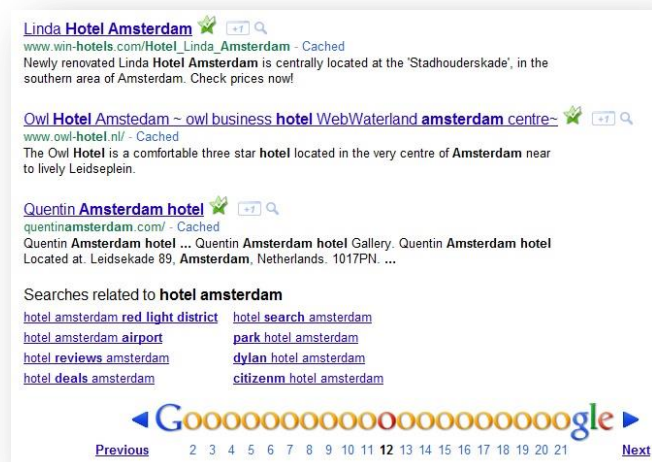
Linda Hotel Amsterdam +1
www.win-hotels.com/Hotel_Linda_Amsterdam - Cached
Newly renovated Linda Hotel Amsterdam is centrally located at the 'Stadhouderskade', in the southern area of Amsterdam. Check prices now!

Owl Hotel Amstedam ~ owl business hotel WebWaterland amsterdam centre~ +1
www.owl-hotel.nl/ - Cached
The Owl Hotel is a comfortable three star hotel located in the very centre of Amsterdam near to lively Leidseplein.

Quentin Amsterdam hotel +1
quentinamsterdam.com/ - Cached
Quentin Amsterdam hotel ... Quentin Amsterdam hotel Gallery. Quentin Amsterdam hotel Located at. Leidsekade 89, Amsterdam, Netherlands. 1017PN. ...

Searches related to hotel amsterdam

| | |
|---|---|
| hotel amsterdam red light district | hotel search amsterdam |
| hotel amsterdam airport | park hotel amsterdam |
| hotel reviews amsterdam | dylan hotel amsterdam |
| hotel deals amsterdam | citizenm hotel amsterdam |

Gooooooooooooooooooooogle

Previous 2 3 4 5 6 7 8 9 10 11 12 13 14 15 16 17 18 19 20 21 Next